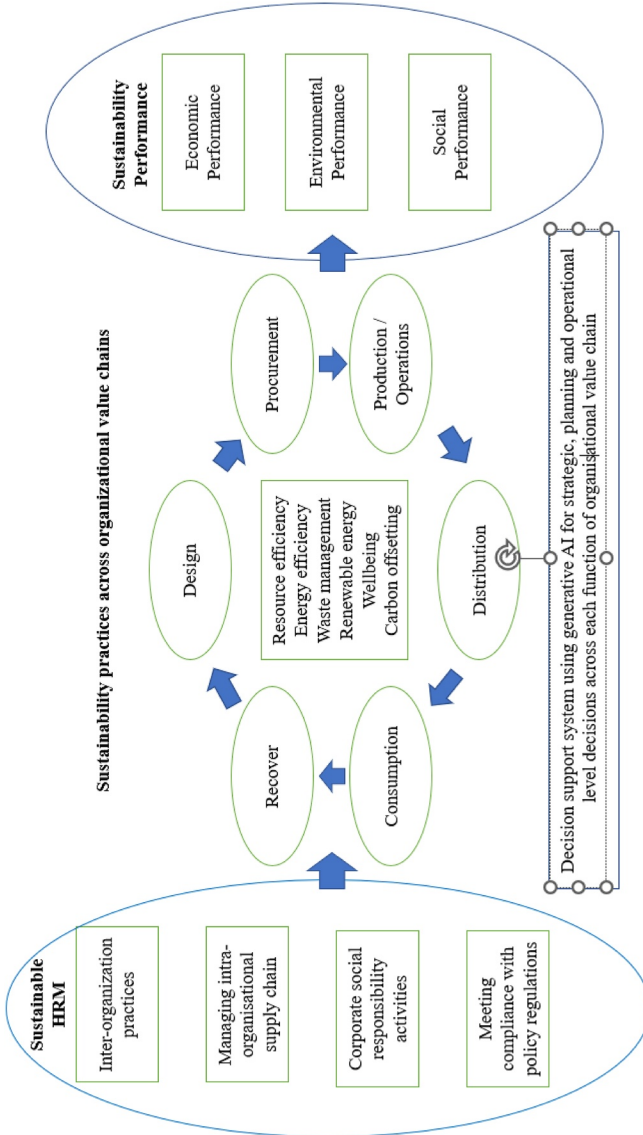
Sustainable HRM

Inter-organization practices

Managing intra-organisational supply chain

Corporate social responsibility activities

Meeting compliance with policy regulations

Sustainability practices across organizational value chains

Recover

Design

Procurement

Production / Operations

Distribution

Consumption

Resource efficiency
Energy efficiency
Waste management
Renewable energy
Wellbeing
Carbon offsetting

Decision support system using generative AI for strategic, planning and operational level decisions across each function of organisational value chain

Sustainability Performance

Economic Performance

Environmental Performance

Social Performance